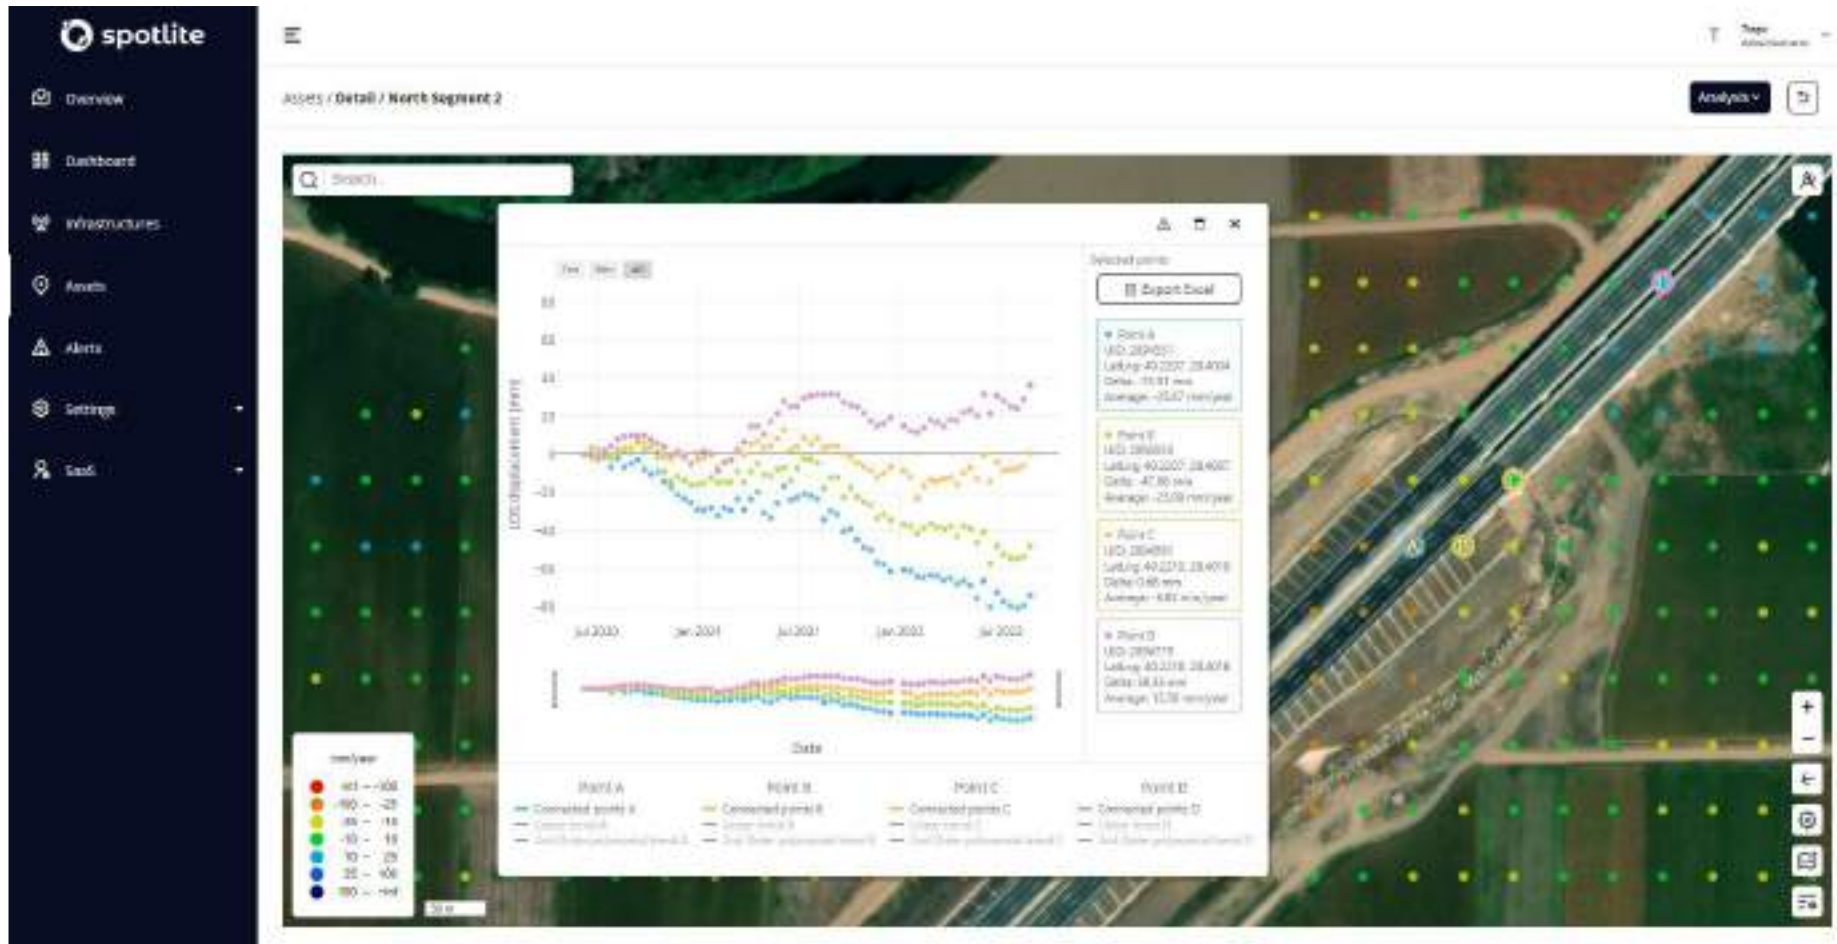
spotlite

Overview

Dashboard

Infrastructures

Assets

Alerts

Settings

SaaS

Assets / Detail / North Segment 2

Analysis

Search...

Selected points

Export Excel

Point A
UID: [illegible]
Lat/Lng: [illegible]
Delta: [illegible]
Average: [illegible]

Point B
UID: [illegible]
Lat/Lng: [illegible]
Delta: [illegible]
Average: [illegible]

Point C
UID: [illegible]
Lat/Lng: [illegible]
Delta: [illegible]
Average: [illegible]

Point D
UID: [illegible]
Lat/Lng: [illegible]
Delta: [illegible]
Average: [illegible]

LOS displacement (mm)

60
40
20
0
-20
-40
-60
-80

Jul 2020
Jan 2021
Jul 2021
Jan 2022
Jul 2022

Date

Point A
Connected points A

Point B
Connected points B

Point C
Connected points C

Point D
Connected points D

mm/year
-inf — -100
-100 — -25
-25 — -10
-10 — 10
10 — 25
25 — 100
100 — inf